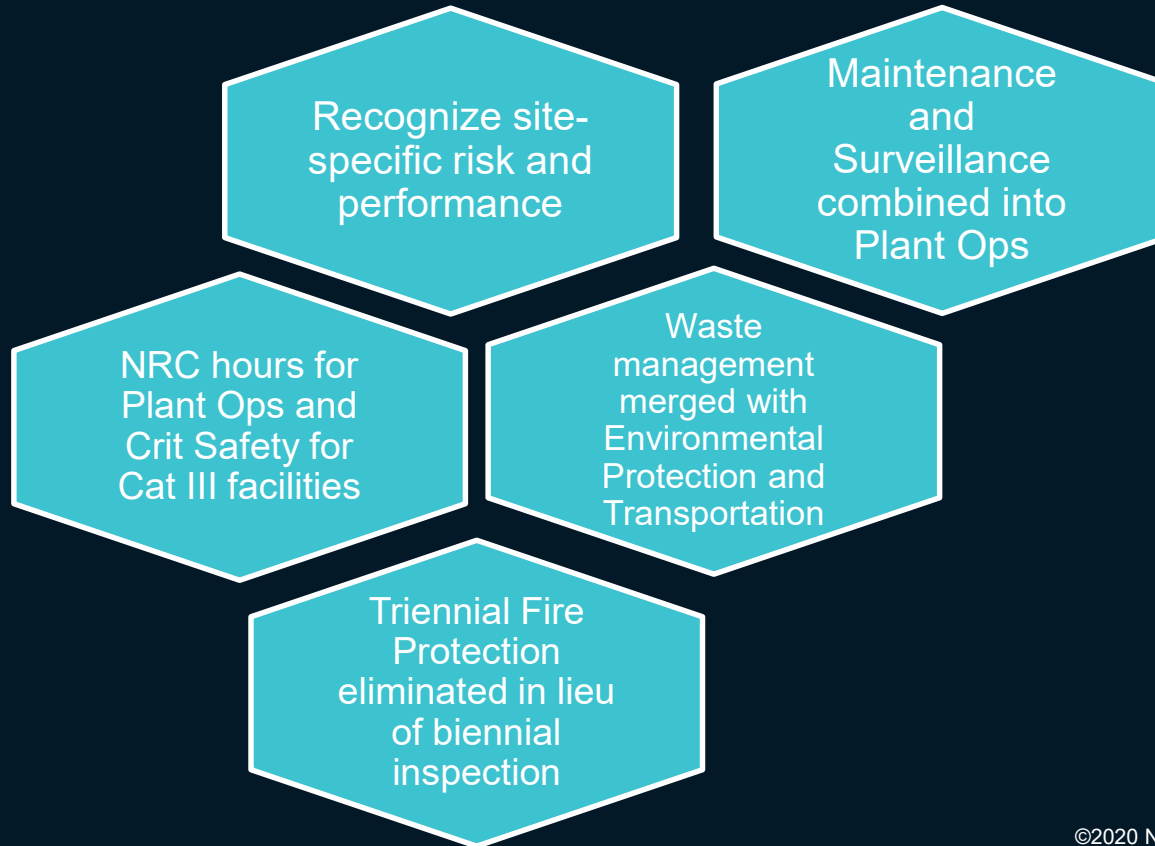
Recognize site-specific risk and performance

Maintenance and Surveillance combined into Plant Ops

NRC hours for Plant Ops and Crit Safety for Cat III facilities

Waste management merged with Environmental Protection and Transportation

Triennial Fire Protection eliminated in lieu of biennial inspection

©2020 N